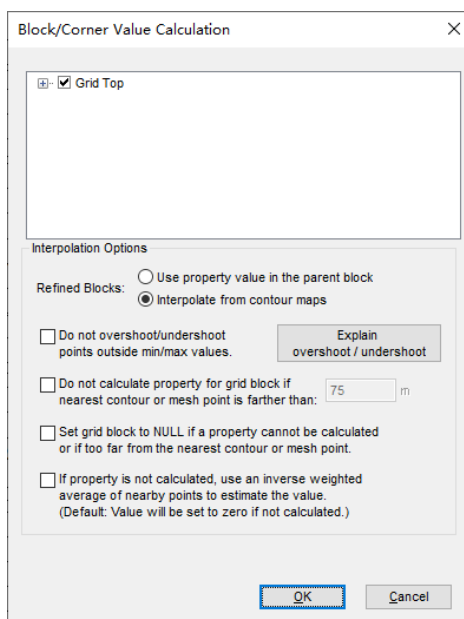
Block/Corner Value Calculation

X

Grid Top

Interpolation Options

Refined Blocks:

Use property value in the parent block

Interpolate from contour maps

Do not overshoot/undershoot points outside min/max values.

Explain overshoot / undershoot

Do not calculate property for grid block if nearest contour or mesh point is farther than:

75

m

Set grid block to NULL if a property cannot be calculated or if too far from the nearest contour or mesh point.

If property is not calculated, use an inverse weighted average of nearby points to estimate the value. (Default: Value will be set to zero if not calculated.)

OK

Cancel